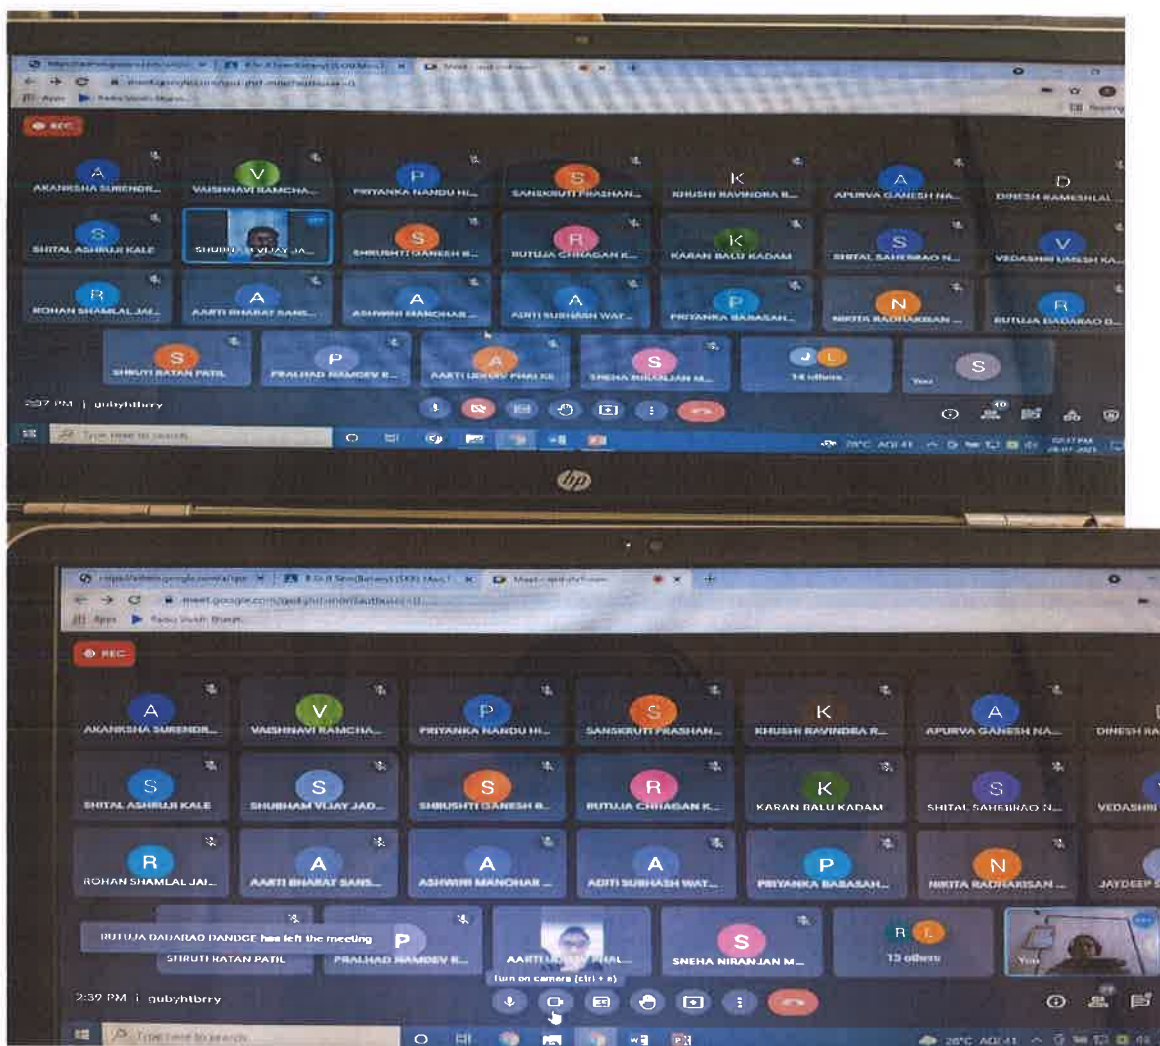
REC

A AKANKSHA SURENDR...
V VAISHNAVI RAMCHA...
P PRIYANKA NANDU HI...
S SANSKRUTI PRASHAN...
K KHUSHI RAVINDRA R...
A APURVA GANESH NA...
D DINESH RAMESHLAL...
S SHITAL ASHRUJI KALE
SHUBHAM VIJAY JA...
S SHRUSHTI GANESH R...
R RUTUJA CHHAGAN K...
K KARAN BALU KADAM
S SHITAL SAHEBRAO N...
V VEDASHRI UMESH KA...
R ROHAN SHAMLAL JAI...
A AARTI BHARAT SANS...
A ASHWINI MANOHAR...
A ADITI SUBHASH WAT...
P PRIYANKA BABASAH...
N NIKITA RADHAKISAN...
R RUTUJA DADARAO D...
S SHRUTI RATAN PATIL
P PRALHAD NAMDEV R...
A AARTI UDDHAV PHALKE
S SNEHA NIRANJAN M...
14 others
S You
2:37 PM | gubyhtbrry
Type here to search
28°C AQI 41

REC

A AKANKSHA SURENDR...
V VAISHNAVI RAMCHA...
P PRIYANKA NANDU HI...
S SANSKRUTI PRASHAN...
K KHUSHI RAVINDRA R...
A APURVA GANESH NA...
DINESH RA...
S SHITAL ASHRUJI KALE
S SHUBHAM VIJAY JAD...
S SHRUSHTI GANESH R...
R RUTUJA CHHAGAN K...
K KARAN BALU KADAM
S SHITAL SAHEBRAO N...
VEDASHRI
R ROHAN SHAMLAL JAI...
A AARTI BHARAT SANS...
A ASHWINI MANOHAR...
A ADITI SUBHASH WAT...
P PRIYANKA BABASAH...
N NIKITA RADHAKISAN...
JAYDEEP
RUTUJA DADARAO DANDGE has left the meeting
SHRUTI RATAN PATIL
P PRALHAD NAMDEV R...
AARTI UDDHAV PHAL...
S SNEHA NIRANJAN M...
R L 13 others
You
Turn on camera (ctrl + e)
2:32 PM | gubyhtbrry
Type here to search
28°C AQI 41